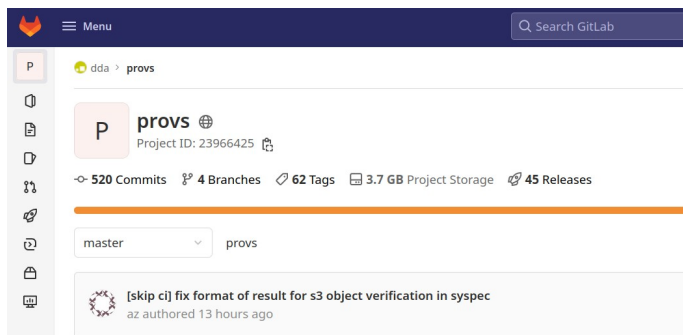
Menu

Search GitLab

P

dda > provs

P

provs

Project ID: 23966425

520 Commits 4 Branches 62 Tags 3.7 GB Project Storage 45 Releases

master

provs

[skip ci] fix format of result for s3 object verification in syspec

az authored 13 hours ago